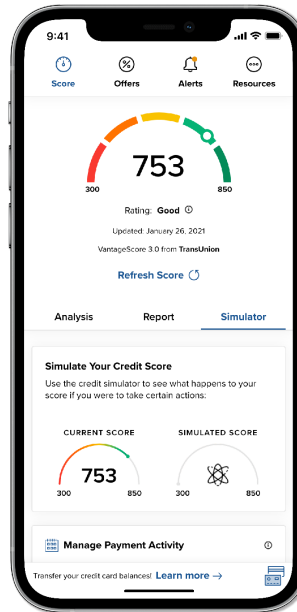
9:41

Score
Offers
Alerts
Resources

753
300
850

Rating: Good ⓘ

Updated: January 26, 2021

VantageScore 3.0 from TransUnion

Refresh Score

Analysis
Report
Simulator

Simulate Your Credit Score

Use the credit simulator to see what happens to your score if you were to take certain actions:

CURRENT SCORE
753
300
850

SIMULATED SCORE
300
850

Manage Payment Activity ⓘ

Transfer your credit card balances! Learn more →